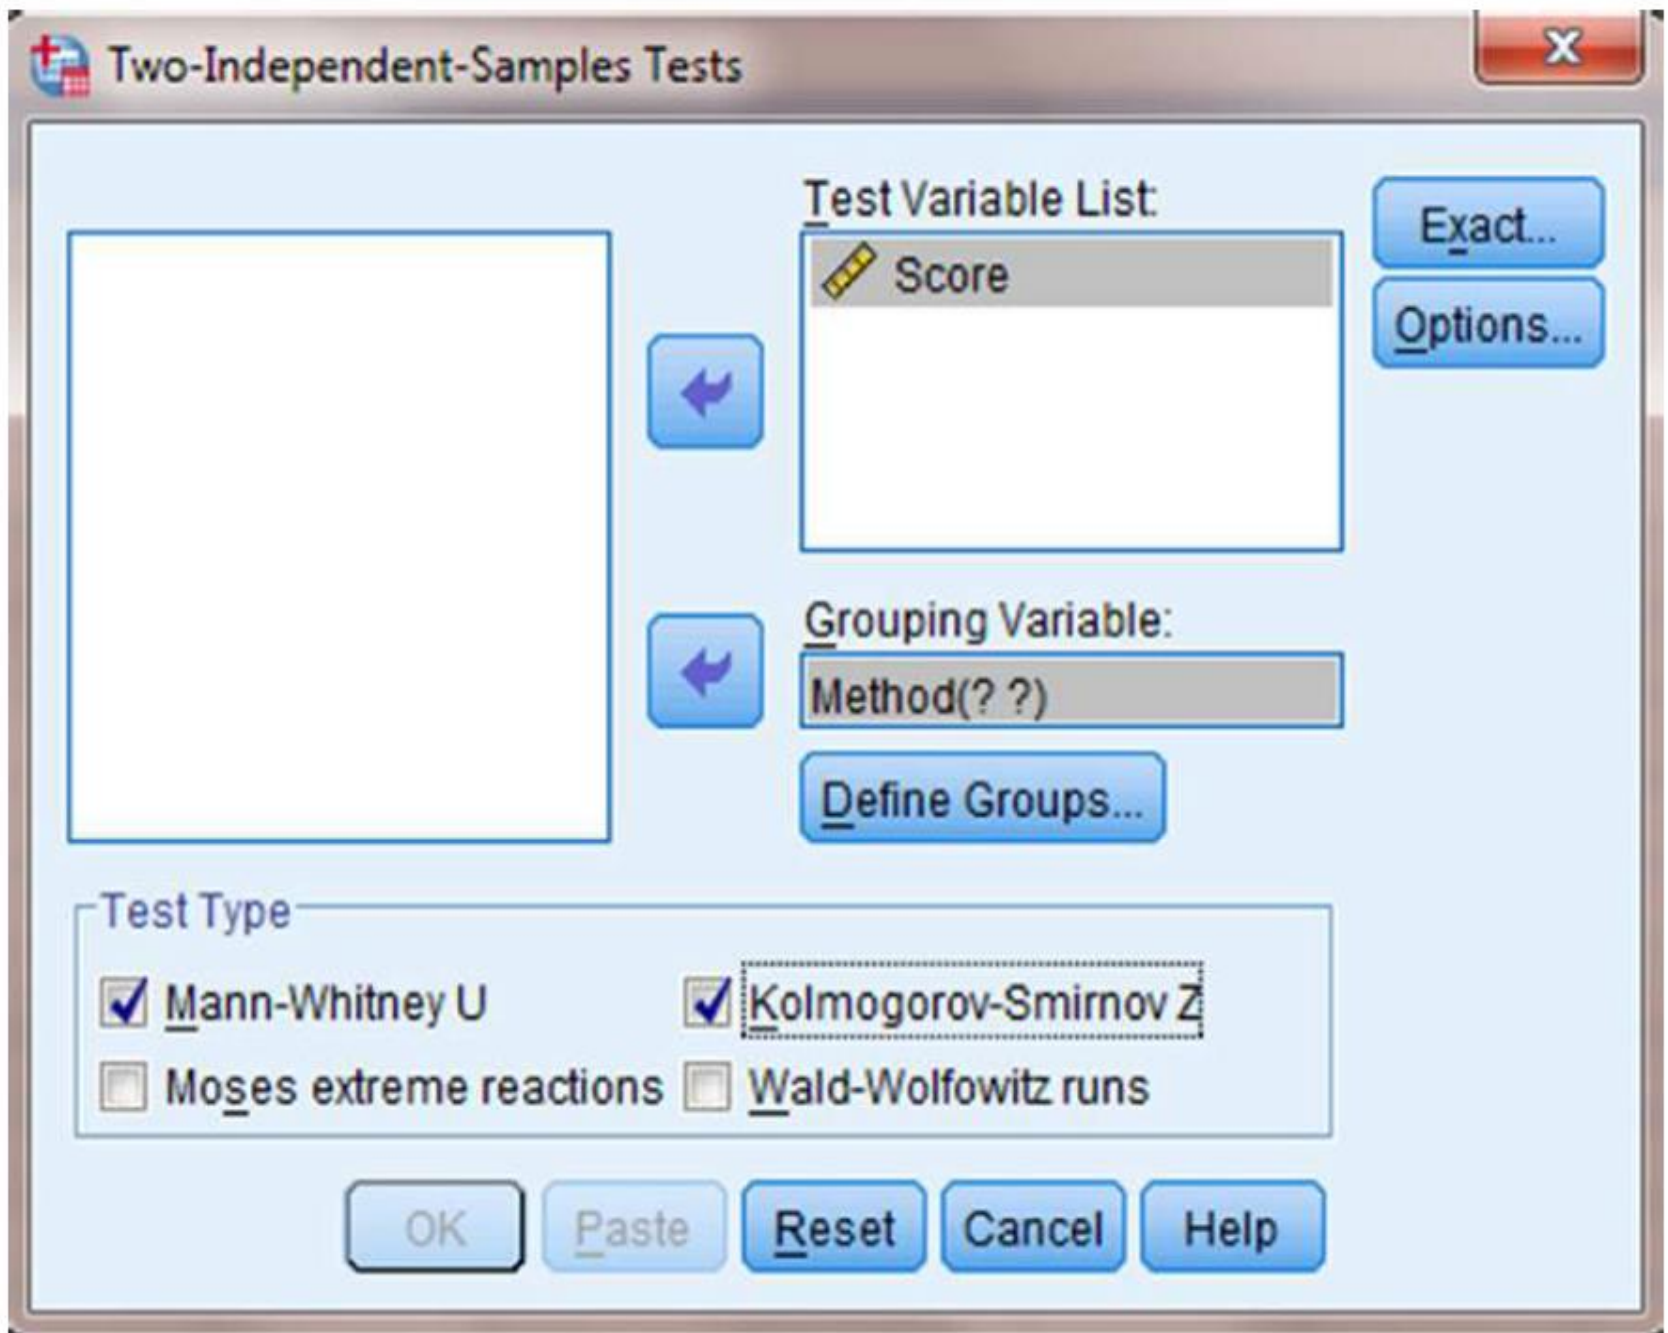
Two-Independent-Samples Tests

Test Variable List:

Score

Exact...

Options...

Grouping Variable:

Method(? ?)

Define Groups...

Test Type

Mann-Whitney U

Kolmogorov-Smirnov Z

Moses extreme reactions

Wald-Wolfowitz runs

OK

Paste

Reset

Cancel

Help